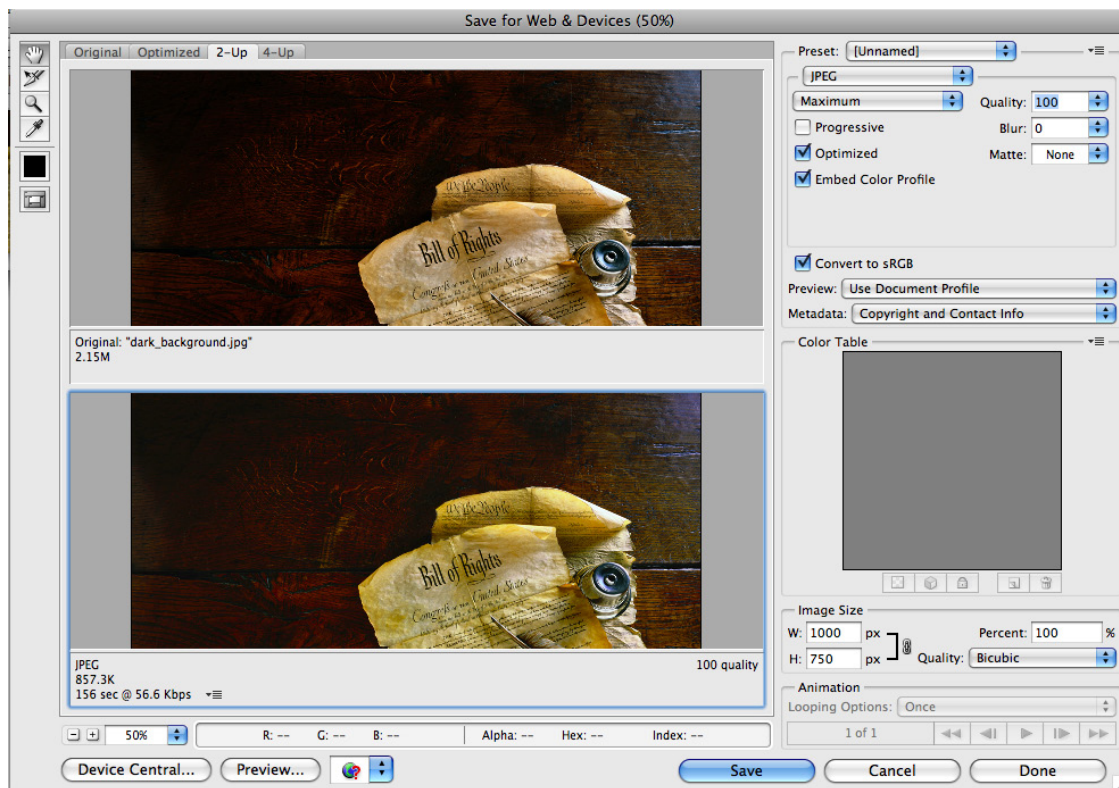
Save for Web & Devices (50%)

Original | Optimized | 2-Up | 4-Up

We the People
Bill of Rights
Congress of the United States

Original: "dark_background.jpg"
2.15M

We the People
Bill of Rights
Congress of the United States

JPEG
857.3K
156 sec @ 56.6 Kbps

100 quality

50%

R: -- G: -- B: -- Alpha: -- Hex: -- Index: --

Device Central... Preview...

Preset: [Unnamed]

JPEG

Maximum

Quality: 100

Progressive

Blur: 0

Optimized

Matte: None

Embed Color Profile

Convert to sRGB

Preview: Use Document Profile

Metadata: Copyright and Contact Info

Color Table

Image Size

W: 1000 px

Percent: 100 %

H: 750 px

Quality: Bicubic

Animation

Looping Options: Once

1 of 1

Save Cancel Done